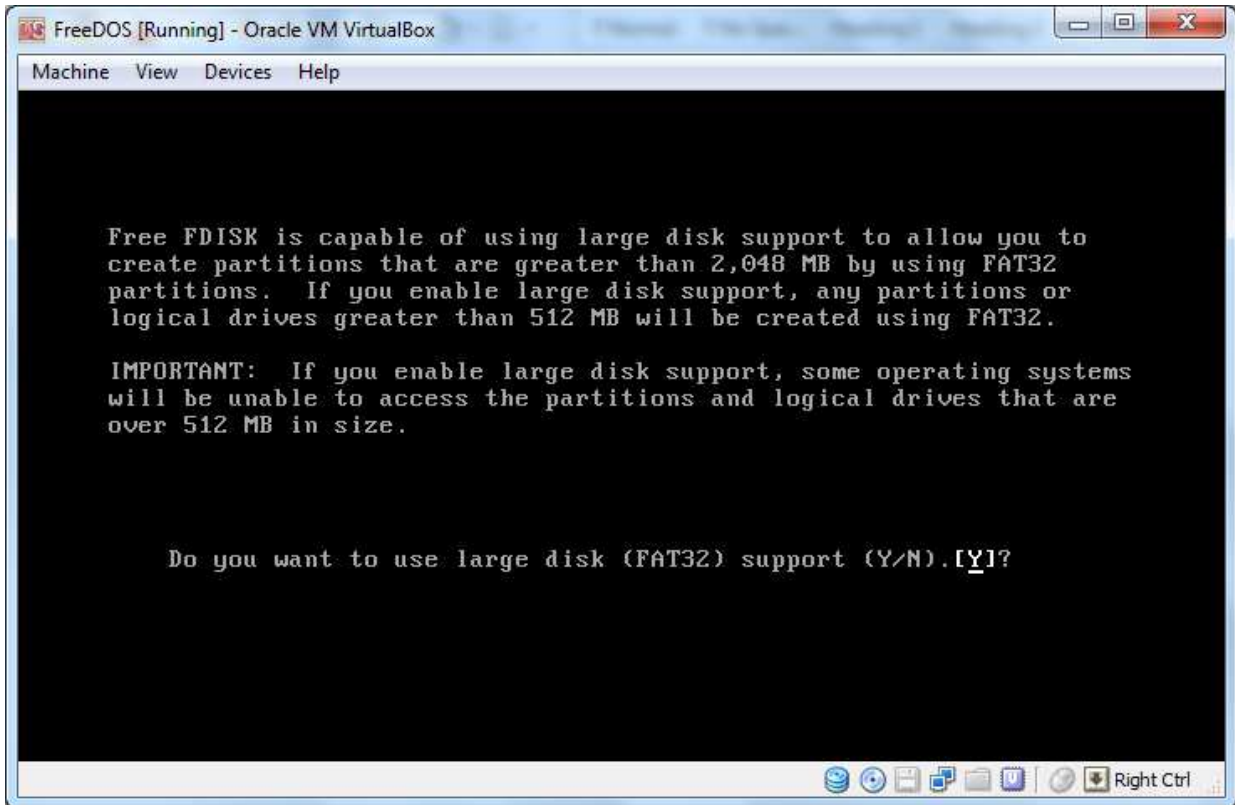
FreeDOS [Running] - Oracle VM VirtualBox

Machine View Devices Help

Free FDISK is capable of using large disk support to allow you to create partitions that are greater than 2,048 MB by using FAT32 partitions. If you enable large disk support, any partitions or logical drives greater than 512 MB will be created using FAT32.

IMPORTANT: If you enable large disk support, some operating systems will be unable to access the partitions and logical drives that are over 512 MB in size.

Do you want to use large disk (FAT32) support (Y/N).[Y]?

Right Ctrl